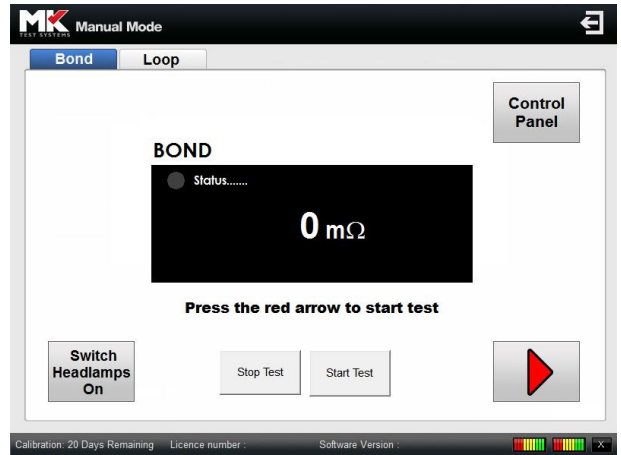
MK TEST SYSTEMS Manual Mode

Bond Loop

Control Panel

BOND

Status.......

0 mΩ

Press the red arrow to start test

Switch Headlamps On

Stop Test

Start Test

Calibration: 20 Days Remaining Licence number : Software Version : X